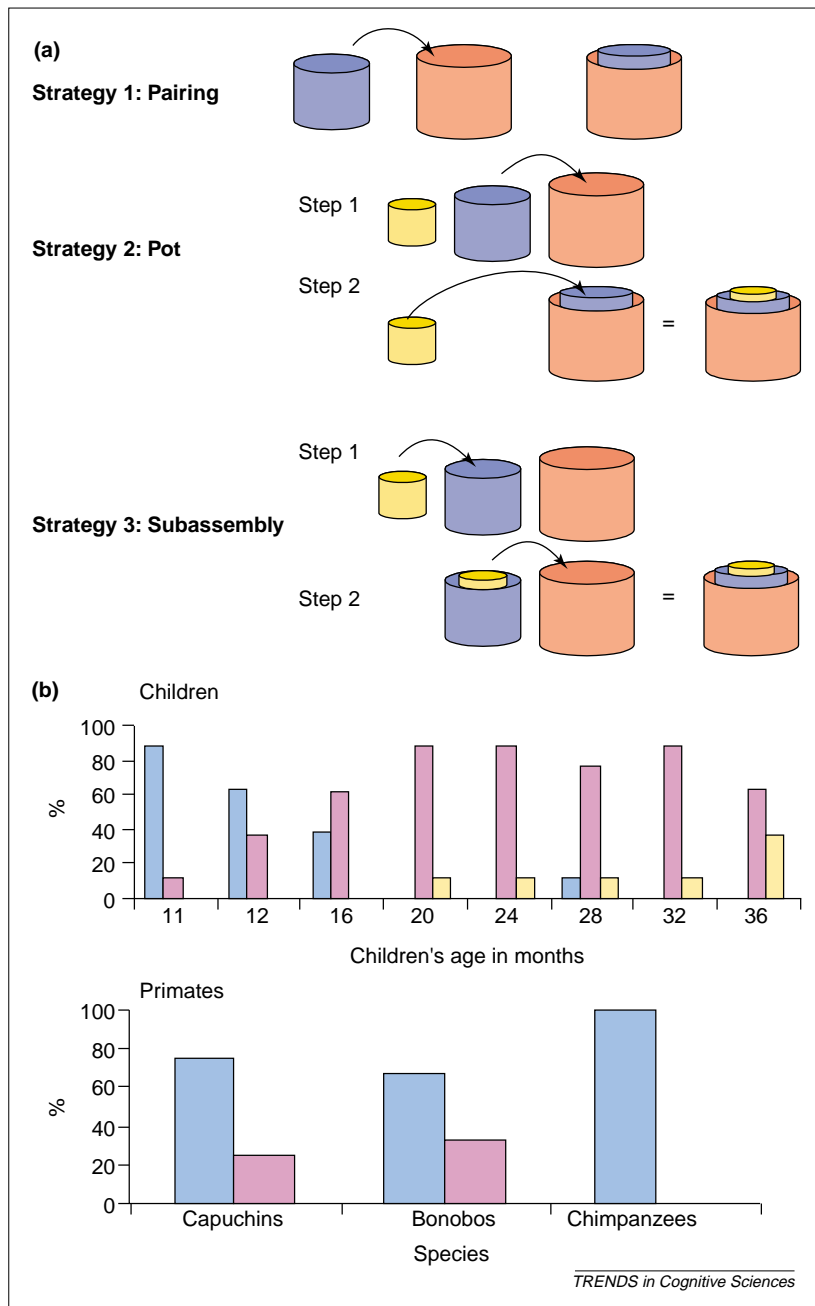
(a)

Strategy 1: Pairing

Strategy 2: Pot

Step 1

Step 2

=

Strategy 3: Subassembly

Step 1

Step 2

=

(b)

Children

100
80
60
40
20
0

%

11 12 16 20 24 28 32 36

Children's age in months

Primates

100
80
60
40
20
0

%

Capuchins Bonobos Chimpanzees

Species

TRENDS in Cognitive Sciences